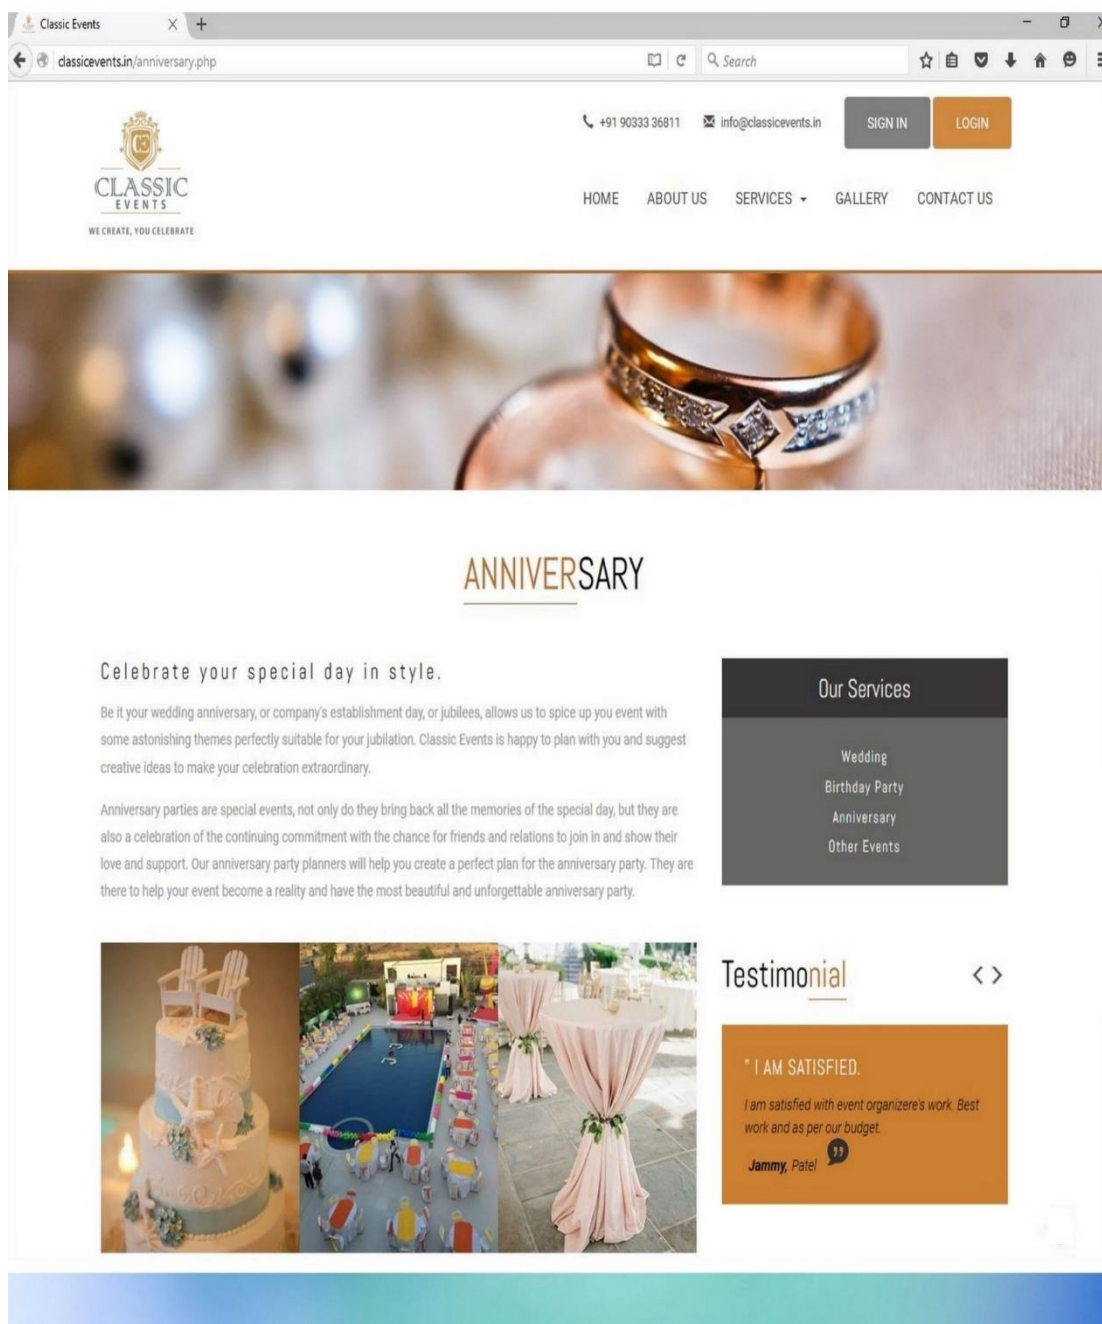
Classic Events

classicevents.in/anniversary.php

Search

+91 90333 36811 info@classicevents.in SIGN IN LOGIN

CLASSIC EVENTS
WE CREATE, YOU CELEBRATE

HOME ABOUT US SERVICES GALLERY CONTACT US

ANNIVERSARY

Celebrate your special day in style.

Be it your wedding anniversary, or company's establishment day, or jubilees, allows us to spice up you event with some astonishing themes perfectly suitable for your jubilation. Classic Events is happy to plan with you and suggest creative ideas to make your celebration extraordinary.

Anniversary parties are special events, not only do they bring back all the memories of the special day, but they are also a celebration of the continuing commitment with the chance for friends and relations to join in and show their love and support. Our anniversary party planners will help you create a perfect plan for the anniversary party. They are there to help your event become a reality and have the most beautiful and unforgettable anniversary party.

Our Services

Wedding
Birthday Party
Anniversary
Other Events

Testimonial

" I AM SATISFIED.

I am satisfied with event organizere's work. Best work and as per our budget.

Jammy, Patel